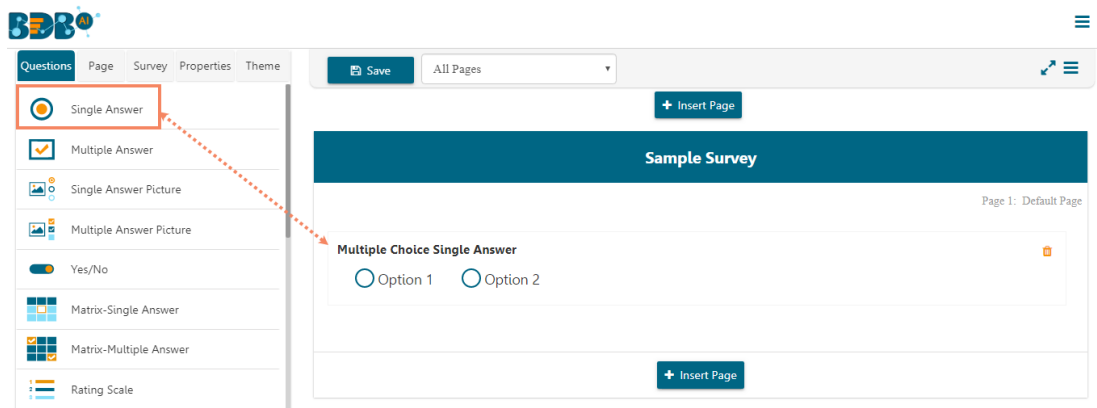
BDB AI

Questions Page Survey Properties Theme

Single Answer
Multiple Answer
Single Answer Picture
Multiple Answer Picture
Yes/No
Matrix-Single Answer
Matrix-Multiple Answer
Rating Scale

Save
All Pages

Insert Page

Sample Survey

Page 1: Default Page

Multiple Choice Single Answer

Option 1 Option 2

Insert Page